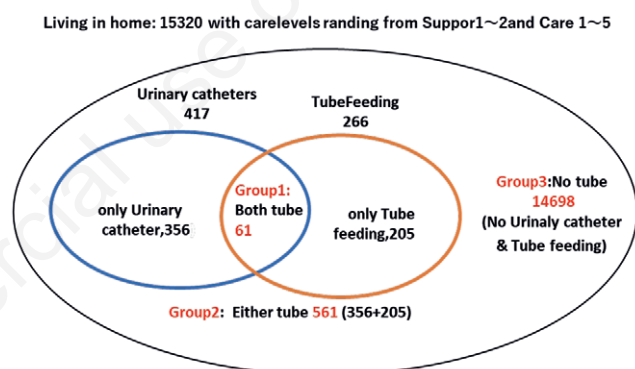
Living in home: 15320 with carelevels randing from Suppor1～2and Care 1～5

Urinary catheters
417

TubeFeeding
266

only Urinary catheter,356

Group1:
Both tube
61

only Tube feeding,205

Group3:No tube
14698
(No Urinaly catheter & Tube feeding)

Group2: Either tube 561 (356+205)